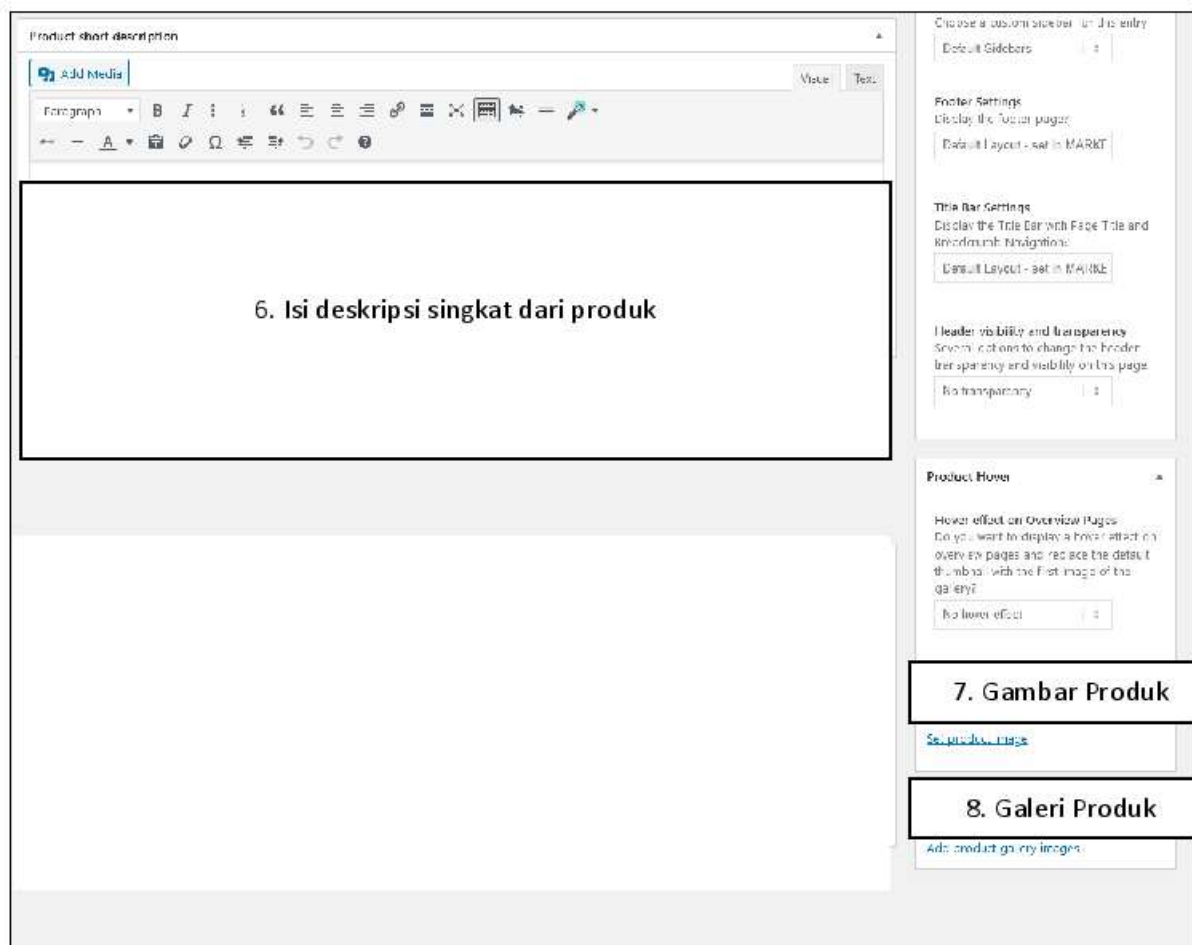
Product short description

Add Media

Visual Text

Paragraph

6. Isi deskripsi singkat dari produk

Choose a custom sidebar for this entry

Default Sidebars

Footer Settings
Display the footer page?

Default Layout - set in MARKT

Title Bar Settings
Display the Title Bar with Page Title and Breadcrumb Navigation?

Default Layout - set in MARKE

Header visibility and transparency
Several options to change the header transparency and visibility on this page.

No transparency

Product Hover

Hover effect on Overview Pages
Do you want to display a hover effect on overview pages and replace the default thumbnail with the first image of the gallery?

No hover effect

7. Gambar Produk

Set product image

8. Galeri Produk

Add product gallery images